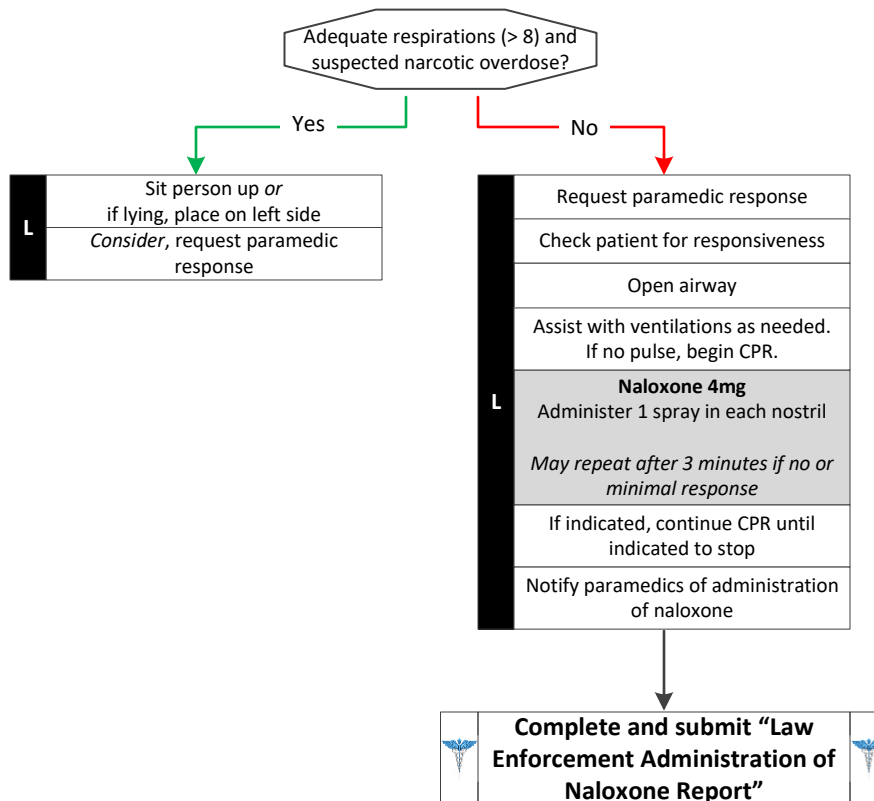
Adequate respirations (> 8) and suspected narcotic overdose?

Yes

L

Sit person up *or* if lying, place on left side

*Consider*, request paramedic response

No

L

Request paramedic response

Check patient for responsiveness

Open airway

Assist with ventilations as needed. If no pulse, begin CPR.

**Naloxone 4mg**
Administer 1 spray in each nostril

*May repeat after 3 minutes if no or minimal response*

If indicated, continue CPR until indicated to stop

Notify paramedics of administration of naloxone

**Complete and submit "Law Enforcement Administration of Naloxone Report"**